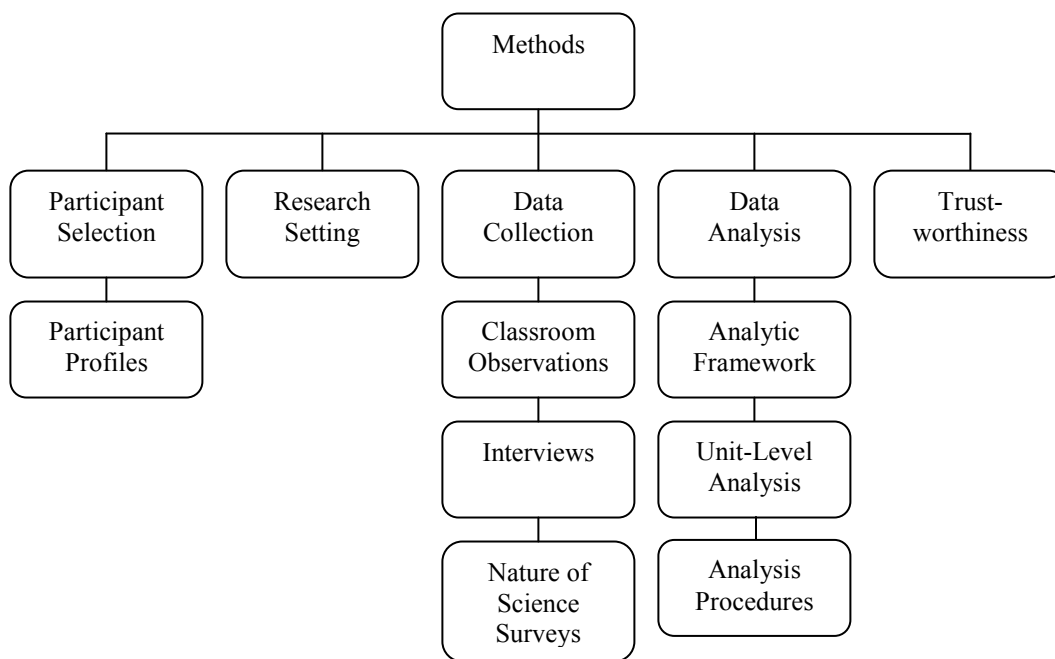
Methods

Participant Selection

Participant Profiles

Research Setting

Data Collection

Classroom Observations

Interviews

Nature of Science Surveys

Data Analysis

Analytic Framework

Unit-Level Analysis

Analysis Procedures

Trust-worthiness